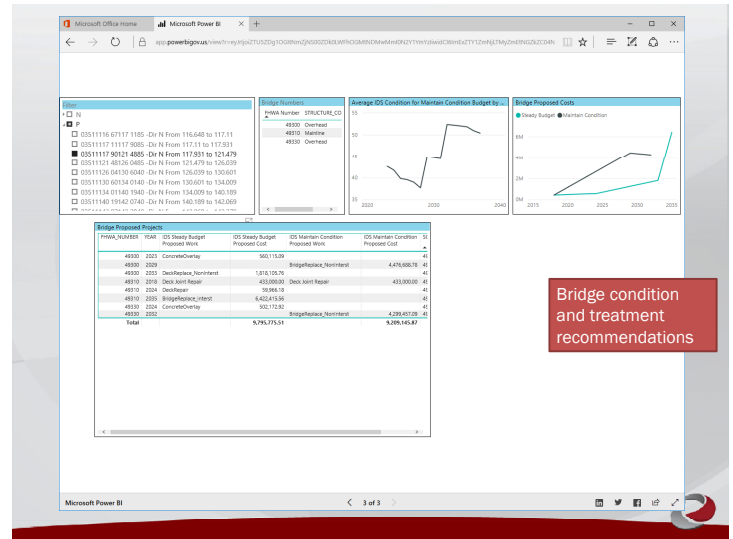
Microsoft Office Home   Microsoft Power BI

app.powerbigov.us/view?r=eyJrIjoiZTU5ZDg1OGItNmZjNS00ZDk0LWFhOGMtNDMwMmI0N2Y1YmYzIiwidCI6ImIxZTY1ZmNjLTMyZmEtNGZkZC04N

Filter
N
P
03511116 67117 1185 -Dir N From 116.648 to 117.11
03511117 11117 9085 -Dir N From 117.11 to 117.931
03511117 90121 4885 -Dir N From 117.931 to 121.479
03511121 48126 0485 -Dir N From 121.479 to 126.039
03511126 04130 6040 -Dir N From 126.039 to 130.601
03511130 60134 0140 -Dir N From 130.601 to 134.009
03511134 01140 1940 -Dir N From 134.009 to 140.189
03511140 19142 0740 -Dir N From 140.189 to 142.069

Bridge Numbers

| FHWA Number | STRUCTURE_CO |
|---|---|
| 49300 | Overhead |
| 49310 | Mainline |
| 49330 | Overhead |

Average IDS Condition for Maintain Condition Budget by ...
55
50
45
40
35
2020 2030 2040

Bridge Proposed Costs
Steady Budget  Maintain Condition
6M
4M
2M
0M
2015 2020 2025 2030 2035

Bridge Proposed Projects

| FHWA_NUMBER | YEAR | IDS Steady Budget Proposed Work | IDS Steady Budget Proposed Cost | IDS Maintain Condition Proposed Work | IDS Maintain Condition Proposed Cost | St |
|---|---|---|---|---|---|---|
| 49300 | 2023 | ConcreteOverlay | 560,115.09 | | | 4! |
| 49300 | 2029 | | | BridgeReplace_NonInterst | 4,476,688.78 | 4! |
| 49300 | 2035 | DeckReplace_NonInterst | 1,818,105.76 | | | 4! |
| 49310 | 2018 | Deck Joint Repair | 433,000.00 | Deck Joint Repair | 433,000.00 | 4! |
| 49310 | 2024 | DeckRepair | 59,986.18 | | | 4! |
| 49310 | 2035 | BridgeReplace_Interst | 6,422,415.56 | | | 4! |
| 49330 | 2024 | ConcreteOverlay | 502,172.92 | | | 4! |
| 49330 | 2032 | | | BridgeReplace_NonInterst | 4,299,457.09 | 4! |
| Total | | | 9,795,775.51 | | 9,209,145.87 | |

Bridge condition and treatment recommendations

Microsoft Power BI
3 of 3